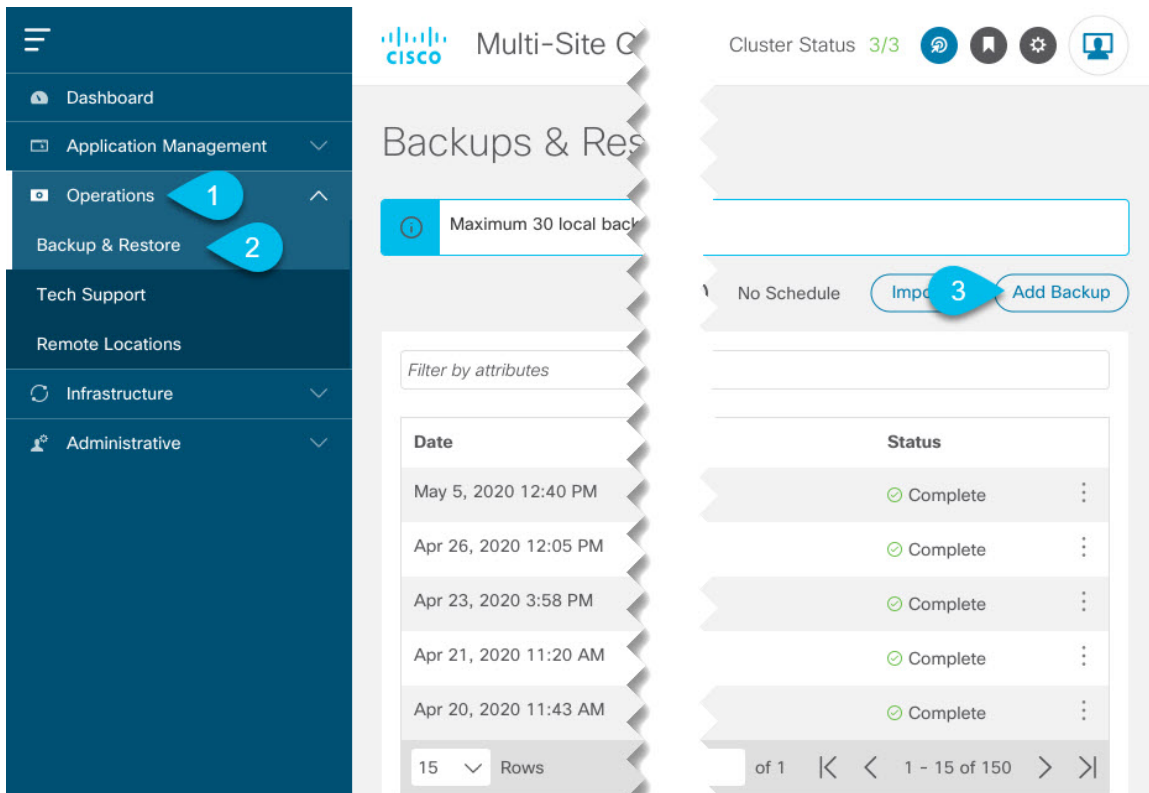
Dashboard
Application Management
Operations 1
Backup & Restore 2
Tech Support
Remote Locations
Infrastructure
Administrative

CISCO Multi-Site O

Cluster Status 3/3

Backups & Res

Maximum 30 local back

No Schedule Impo 3 Add Backup

Filter by attributes

| Date | Status |
|---|---|
| May 5, 2020 12:40 PM | Complete |
| Apr 26, 2020 12:05 PM | Complete |
| Apr 23, 2020 3:58 PM | Complete |
| Apr 21, 2020 11:20 AM | Complete |
| Apr 20, 2020 11:43 AM | Complete |

15 Rows of 1 1 - 15 of 150